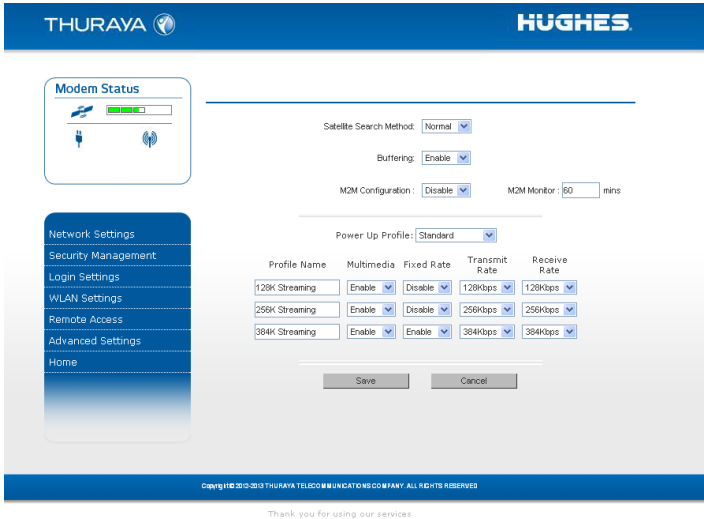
THURAYA

HUGHES.

Modem Status

Network Settings
Security Management
Login Settings
WLAN Settings
Remote Access
Advanced Settings
Home

Satellite Search Method: Normal

Buffering: Enable

M2M Configuration : Disable

M2M Monitor : 60 mins

Power Up Profile: Standard

| Profile Name | Multimedia | Fixed Rate | Transmit Rate | Receive Rate |
|---|---|---|---|---|
| 128K Streaming | Enable | Disable | 128Kbps | 128Kbps |
| 256K Streaming | Enable | Disable | 256Kbps | 256Kbps |
| 384K Streaming | Enable | Enable | 384Kbps | 384Kbps |

Save Cancel

Copyright © 2013-2013 THURAYA TELECOMMUNICATIONS COMPANY. ALL RIGHTS RESERVED

Thank you for using our services